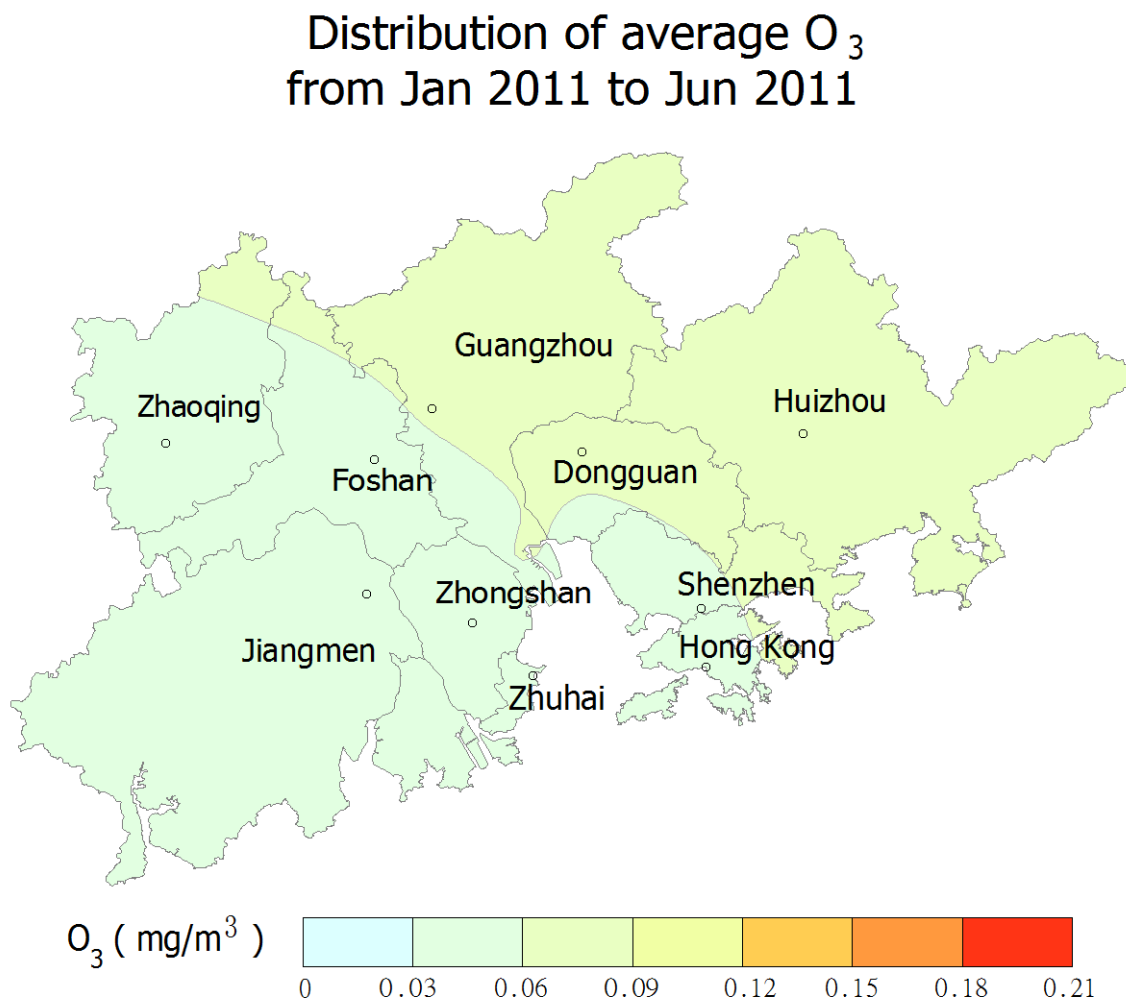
Distribution of average $O_3$
from Jan 2011 to Jun 2011

Guangzhou
Huizhou
Zhaoqing
Foshan
Dongguan
Zhongshan
Shenzhen
Jiangmen
Hong Kong
Zhuhai

$O_3$ ( $mg/m^3$ )

0 0.03 0.06 0.09 0.12 0.15 0.18 0.21